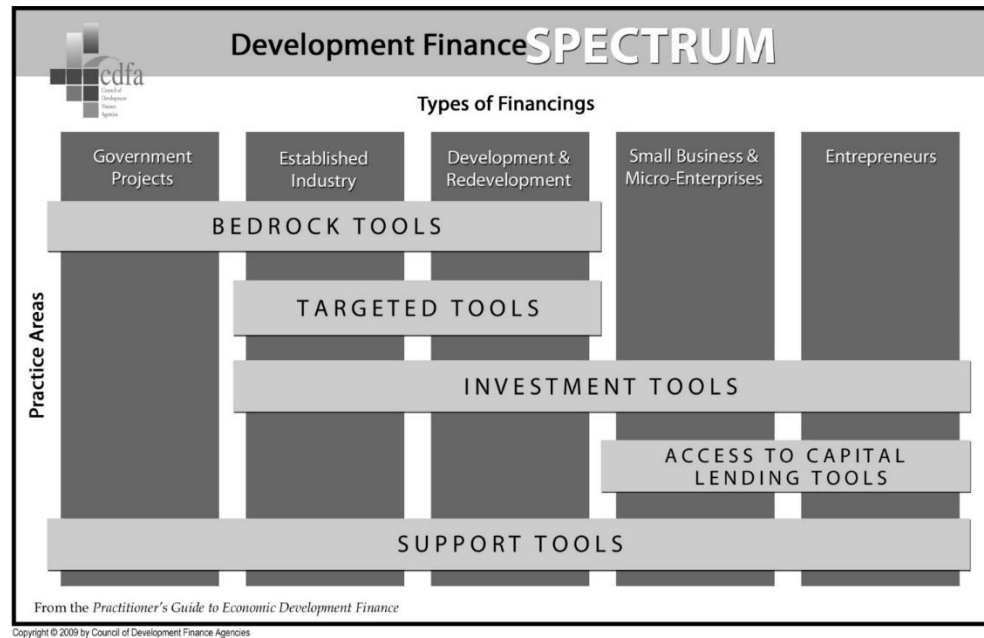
cdfa
Council of Development Finance Agencies

Development Finance SPECTRUM

Types of Financings

Government Projects

Established Industry

Development & Redevelopment

Small Business & Micro-Enterprises

Entrepreneurs

Practice Areas

BEDROCK TOOLS

TARGETED TOOLS

INVESTMENT TOOLS

ACCESS TO CAPITAL LENDING TOOLS

SUPPORT TOOLS

From the *Practitioner's Guide to Economic Development Finance*

Copyright © 2009 by Council of Development Finance Agencies